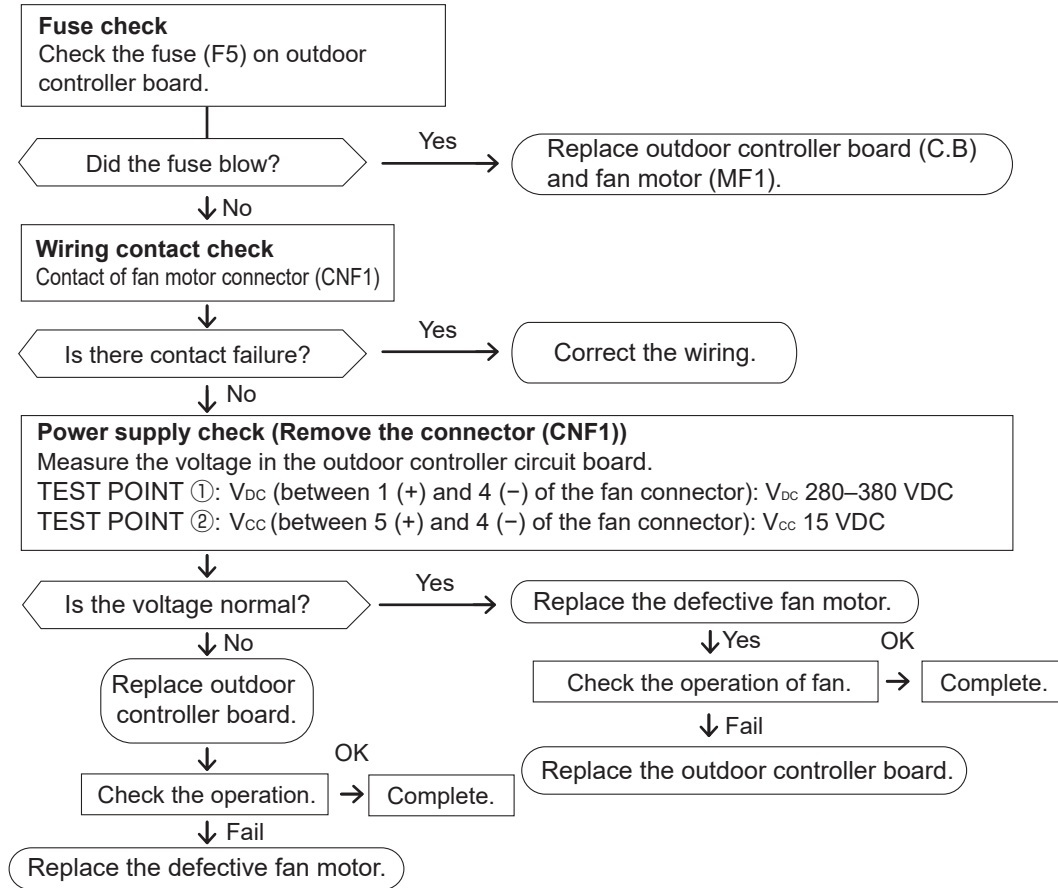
**Fuse check**
Check the fuse (F5) on outdoor controller board.

Did the fuse blow?

Yes

Replace outdoor controller board (C.B) and fan motor (MF1).

No

**Wiring contact check**
Contact of fan motor connector (CNF1)

Is there contact failure?

Yes

Correct the wiring.

No

**Power supply check (Remove the connector (CNF1))**
Measure the voltage in the outdoor controller circuit board.
TEST POINT ①: $V_{DC}$ (between 1 (+) and 4 (−) of the fan connector): $V_{DC}$ 280–380 VDC
TEST POINT ②: $V_{CC}$ (between 5 (+) and 4 (−) of the fan connector): $V_{CC}$ 15 VDC

Is the voltage normal?

Yes

Replace the defective fan motor.

Yes

OK

Check the operation of fan.

Complete.

Fail

Replace the outdoor controller board.

No

Replace outdoor controller board.

OK

Check the operation.

Complete.

Fail

Replace the defective fan motor.